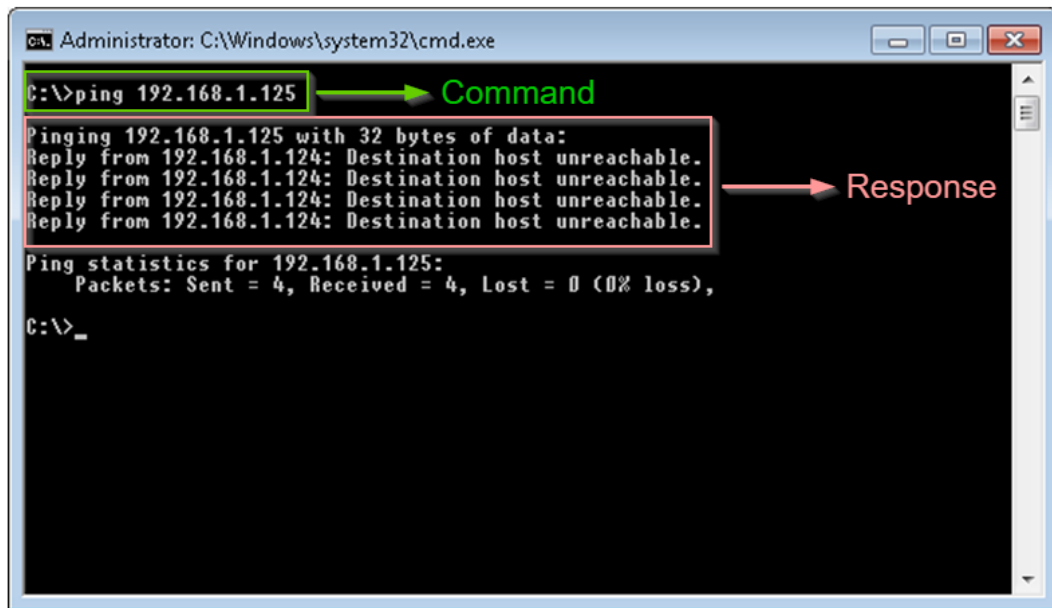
Administrator: C:\Windows\system32\cmd.exe

C:\>ping 192.168.1.125

Command

Pinging 192.168.1.125 with 32 bytes of data:
Reply from 192.168.1.124: Destination host unreachable.
Reply from 192.168.1.124: Destination host unreachable.
Reply from 192.168.1.124: Destination host unreachable.
Reply from 192.168.1.124: Destination host unreachable.

Response

Ping statistics for 192.168.1.125:
Packets: Sent = 4, Received = 4, Lost = 0 (0% loss),

C:\>_